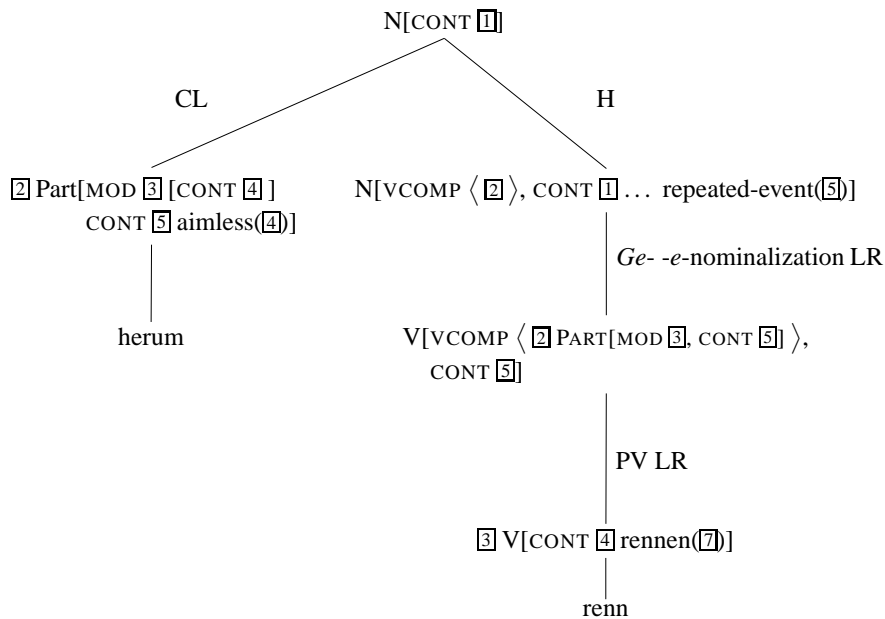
N[CONT $\boxed{1}$]

CL

H

$\boxed{2}$ Part[MOD $\boxed{3}$ [CONT $\boxed{4}$ ] CONT $\boxed{5}$ aimless($\boxed{4}$)]

N[VCOMP $\langle$ $\boxed{2}$ $\rangle$, CONT $\boxed{1}$ ... repeated-event($\boxed{5}$)]

herum

*Ge*- -*e*-nominalization LR

V[VCOMP $\langle$ $\boxed{2}$ PART[MOD $\boxed{3}$, CONT $\boxed{5}$] $\rangle$, CONT $\boxed{5}$]

PV LR

$\boxed{3}$ V[CONT $\boxed{4}$ rennen($\boxed{7}$)]

renn